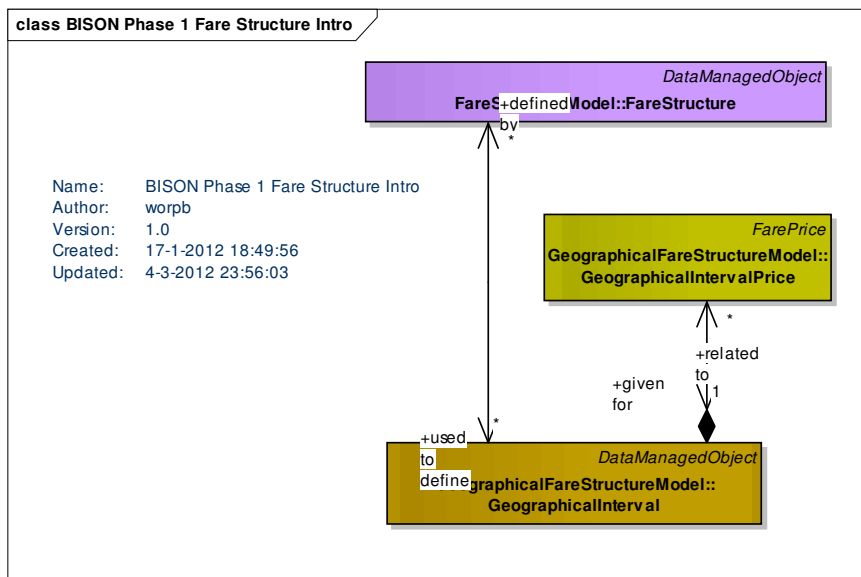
class BISON Phase 1 Fare Structure Intro

DataManagedObject
FareS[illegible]Model::FareStructure

+defined by
*

Name: BISON Phase 1 Fare Structure Intro
Author: worpb
Version: 1.0
Created: 17-1-2012 18:49:56
Updated: 4-3-2012 23:56:03

FarePrice
GeographicalFareStructureModel:: GeographicalIntervalPrice

*
+related to
1
+given for

*
+used to define

DataManagedObject
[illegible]graphicalFareStructureModel:: GeographicalInterval